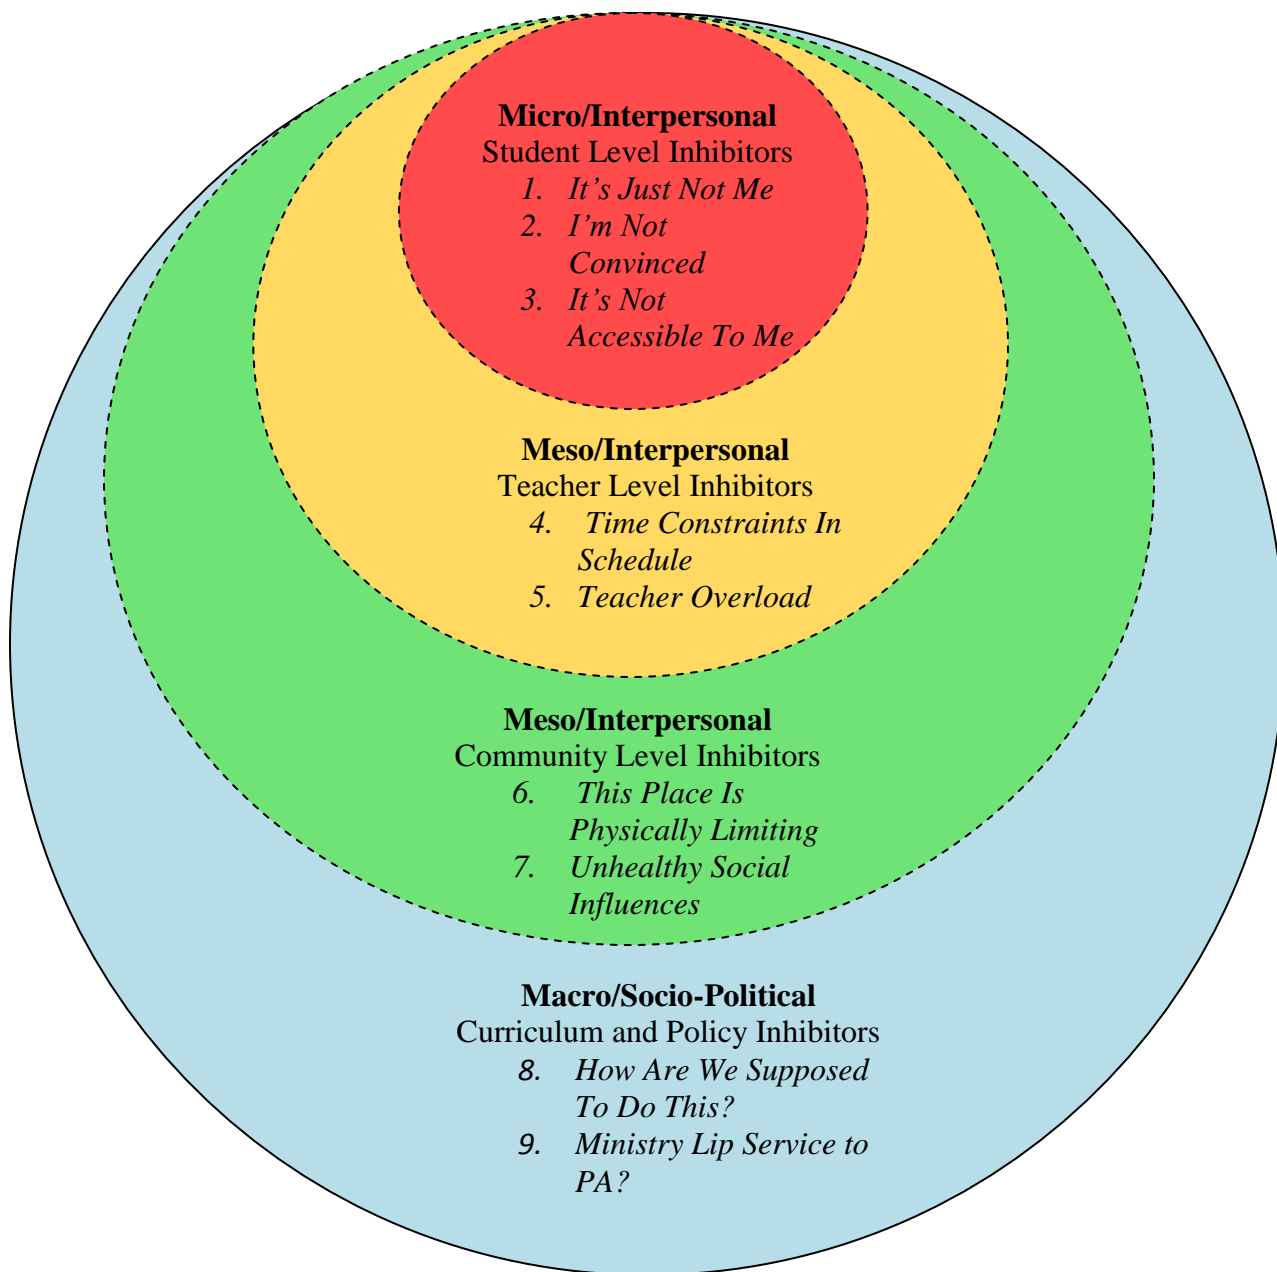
**Micro/Interpersonal**
Student Level Inhibitors
1. *It's Just Not Me*
2. *I'm Not Convinced*
3. *It's Not Accessible To Me*

**Meso/Interpersonal**
Teacher Level Inhibitors
4. *Time Constraints In Schedule*
5. *Teacher Overload*

**Meso/Interpersonal**
Community Level Inhibitors
6. *This Place Is Physically Limiting*
7. *Unhealthy Social Influences*

**Macro/Socio-Political**
Curriculum and Policy Inhibitors
8. *How Are We Supposed To Do This?*
9. *Ministry Lip Service to PA?*